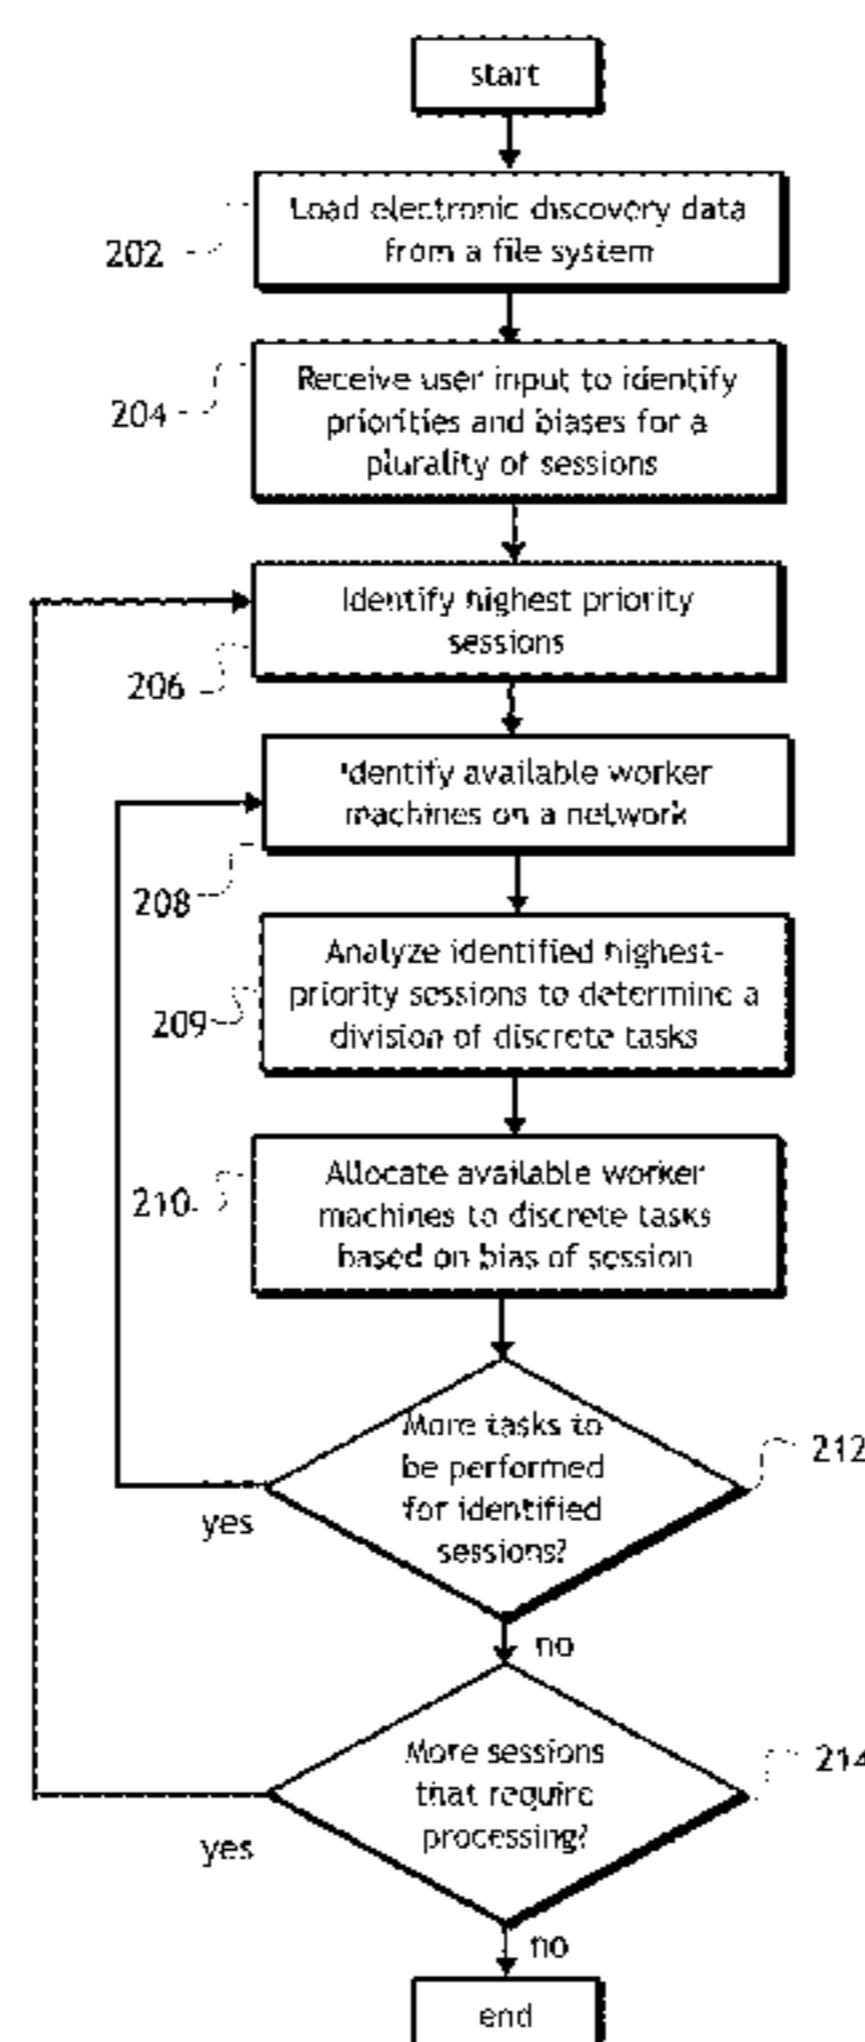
start

202

Load electronic discovery data from a file system

204

Receive user input to identify priorities and biases for a plurality of sessions

Identify highest priority sessions

206

Identify available worker machines on a network

208

Analyze identified highest-priority sessions to determine a division of discrete tasks

209

210

Allocate available worker machines to discrete tasks based on bias of session

More tasks to be performed for identified sessions?

212

yes

no

More sessions that require processing?

214

yes

no

end